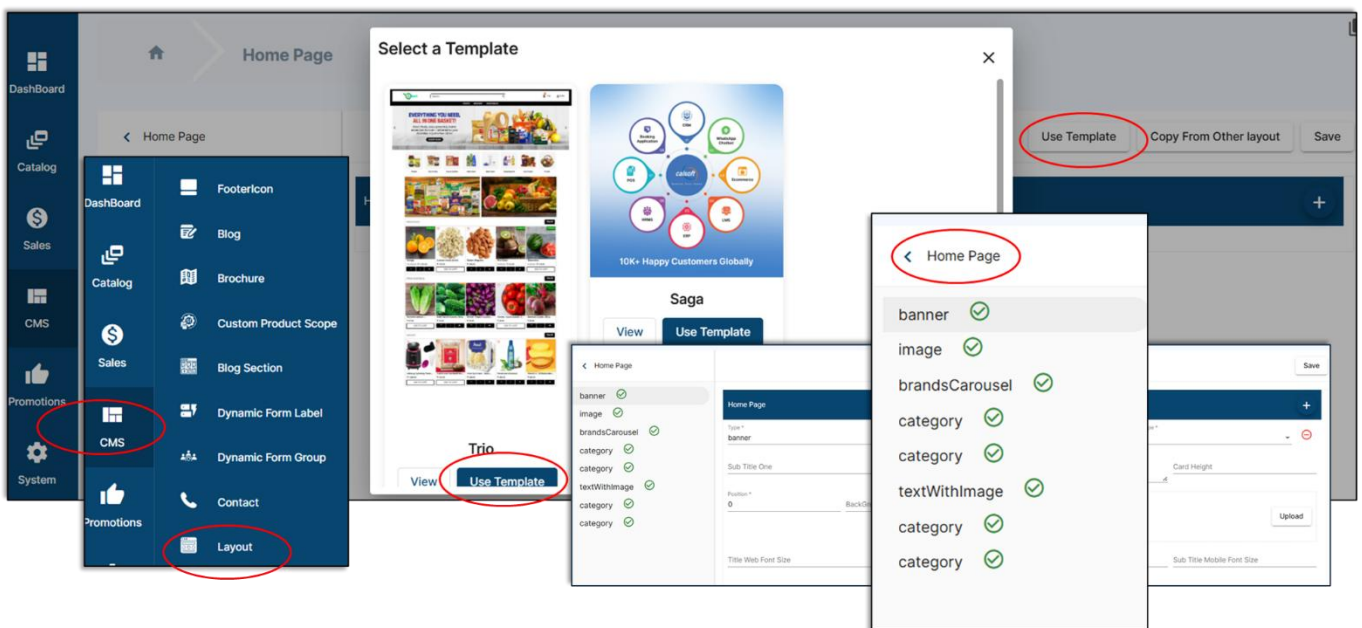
DashBoard
Catalog
Sales
CMS
Promotions
System

Home Page

Home Page

Select a Template

EVERYTHING YOU NEED, ALL IN ONE BASKET!

Trio
View
Use Template

10K+ Happy Customers Globally
Saga
View
Use Template

Use Template
Copy From Other layout
Save

DashBoard
Catalog
Sales
CMS
Promotions

FooterIcon
Blog
Brochure
Custom Product Scope
Blog Section
Dynamic Form Label
Dynamic Form Group
Contact
Layout

Home Page
banner
image
brandsCarousel
category
category
textWithImage
category
category

Home Page
Type *
banner
Sub Title One
Position *
0
BackGr
Title Web Font Size
Save
Card Height
Upload
Sub Title Mobile Font Size

Home Page
banner
image
brandsCarousel
category
category
textWithImage
category
category